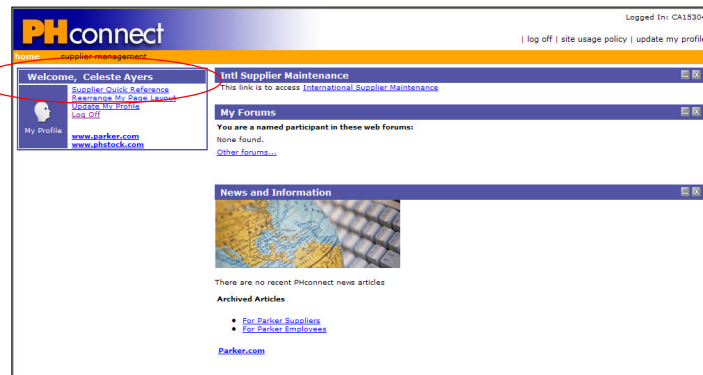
PHconnect

Logged In: CA1530

| log off | site usage policy | update my profil

home supplier management

Welcome, Celeste Ayers

My Profile

Supplier Quick Reference
Rearrange My Page Layout
Update My Profile
Log Off

www.parker.com
www.phstock.com

Intl Supplier Maintenance

This link is to access International Supplier Maintenance

My Forums

You are a named participant in these web forums:
None found.
Other forums...

News and Information

There are no recent PHconnect news articles

Archived Articles

- For Parker Suppliers
- For Parker Employees

Parker.com